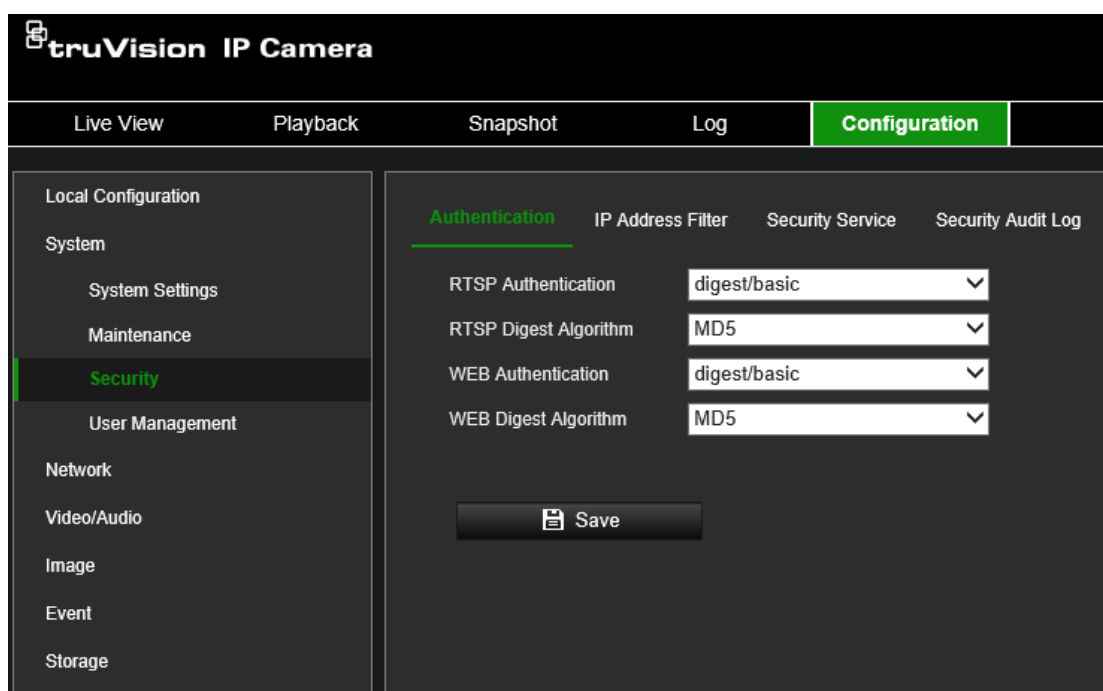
truVision IP Camera

Live View
Playback
Snapshot
Log
Configuration

Local Configuration
System
System Settings
Maintenance
Security
User Management
Network
Video/Audio
Image
Event
Storage

Authentication
IP Address Filter
Security Service
Security Audit Log

RTSP Authentication
digest/basic
RTSP Digest Algorithm
MD5
WEB Authentication
digest/basic
WEB Digest Algorithm
MD5

Save